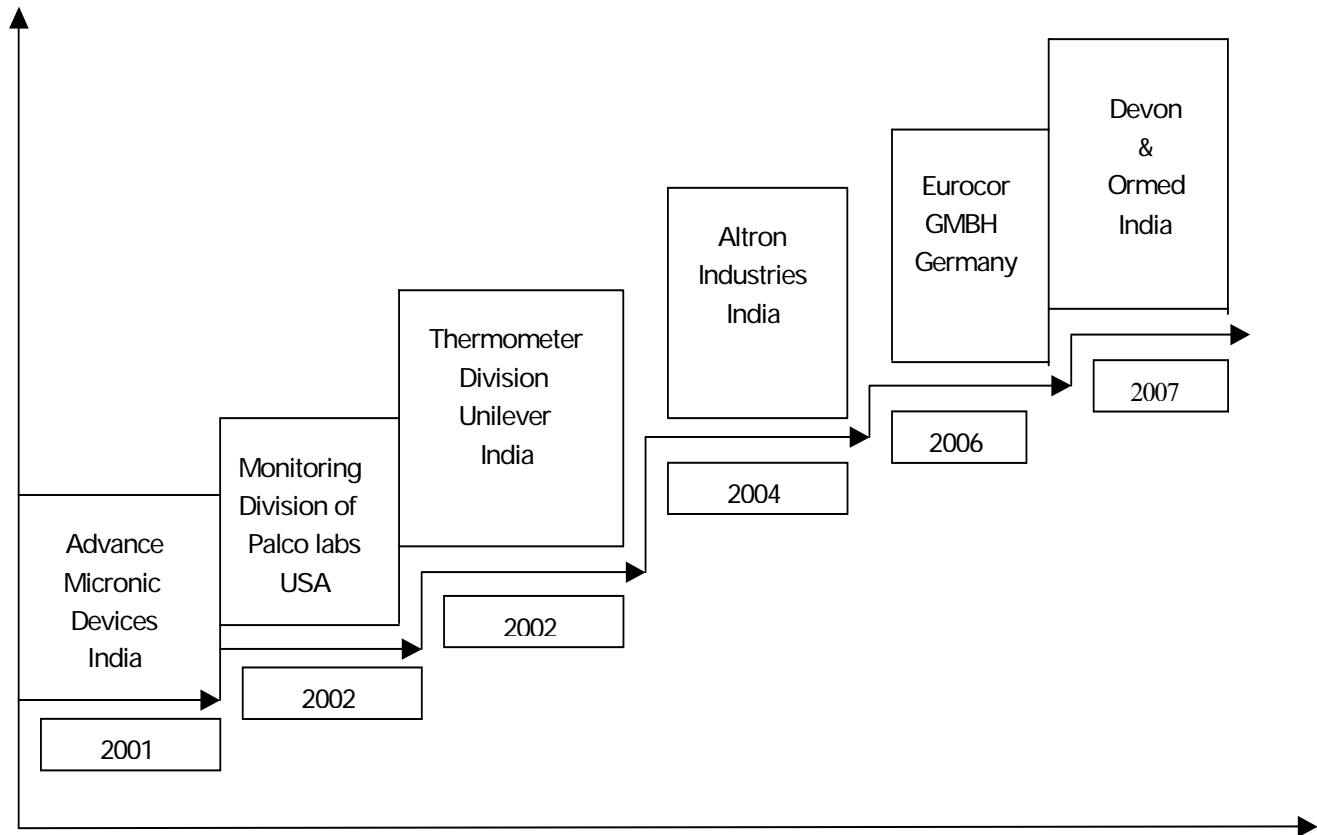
Advance Micronic Devices India

2001

Monitoring Division of Palco labs USA

2002

Thermometer Division Unilever India

2002

Altron Industries India

2004

Eurocor GMBH Germany

2006

Devon & Ormed India

2007